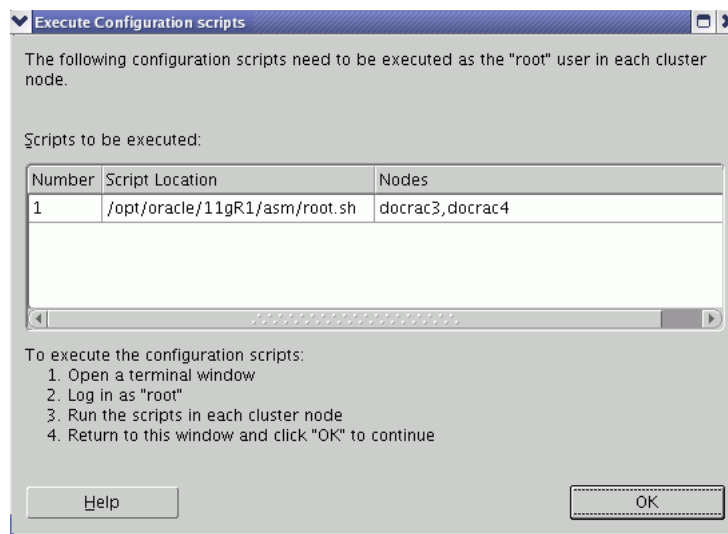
Execute Configuration scripts

The following configuration scripts need to be executed as the "root" user in each cluster node.

Scripts to be executed:

| Number | Script Location | Nodes |
|---|---|---|
| 1 | /opt/oracle/11gR1/asm/root.sh | docrac3,docrac4 |

To execute the configuration scripts:
1. Open a terminal window
2. Log in as "root"
3. Run the scripts in each cluster node
4. Return to this window and click "OK" to continue

Help

OK